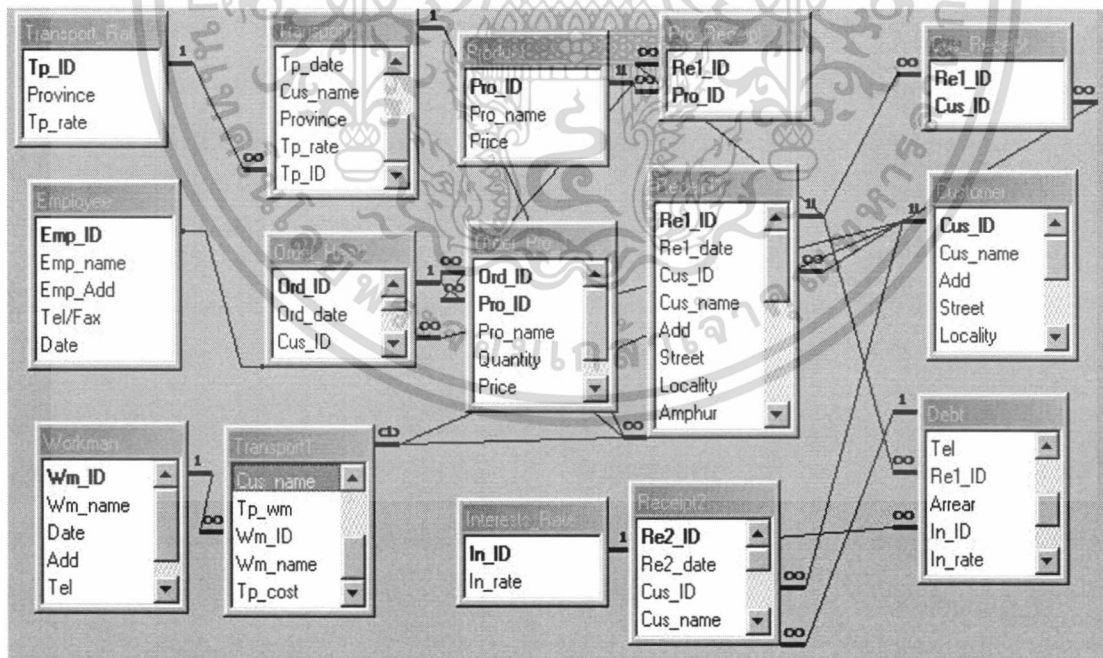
Transport_Rat
Tp_ID
Province
Tp_rate

Transport
Tp_date
Cus_name
Province
Tp_rate
Tp_ID

Product
Pro_ID
Pro_name
Price

Pro_Receipt
Re1_ID
Pro_ID

Cus_Receipt
Re1_ID
Cus_ID

Employee
Emp_ID
Emp_name
Emp_Add
Tel/Fax
Date

Ord_Hea
Ord_ID
Ord_date
Cus_ID

Order_Pro
Ord_ID
Pro_ID
Pro_name
Quantity
Price

Receipt
Re1_ID
Re1_date
Cus_ID
Cus_name
Add
Street
Locality
Amphur

Customer
Cus_ID
Cus_name
Add
Street
Locality

Workman
Wm_ID
Wm_name
Date
Add
Tel

Transport1
Cus_name
Tp_wm
Wm_ID
Wm_name
Tp_cost

Interests_Rate
In_ID
In_rate

Receipt2
Re2_ID
Re2_date
Cus_ID
Cus_name

Debt
Tel
Re1_ID
Arrear
In_ID
In_rate

1 ∞ 1 ∞ 1 ∞ 1 1 ∞ 1 ∞ 1 ∞ ∞ 1 ∞ 1 1 ∞ ∞ 1 ∞ ∞ ∞